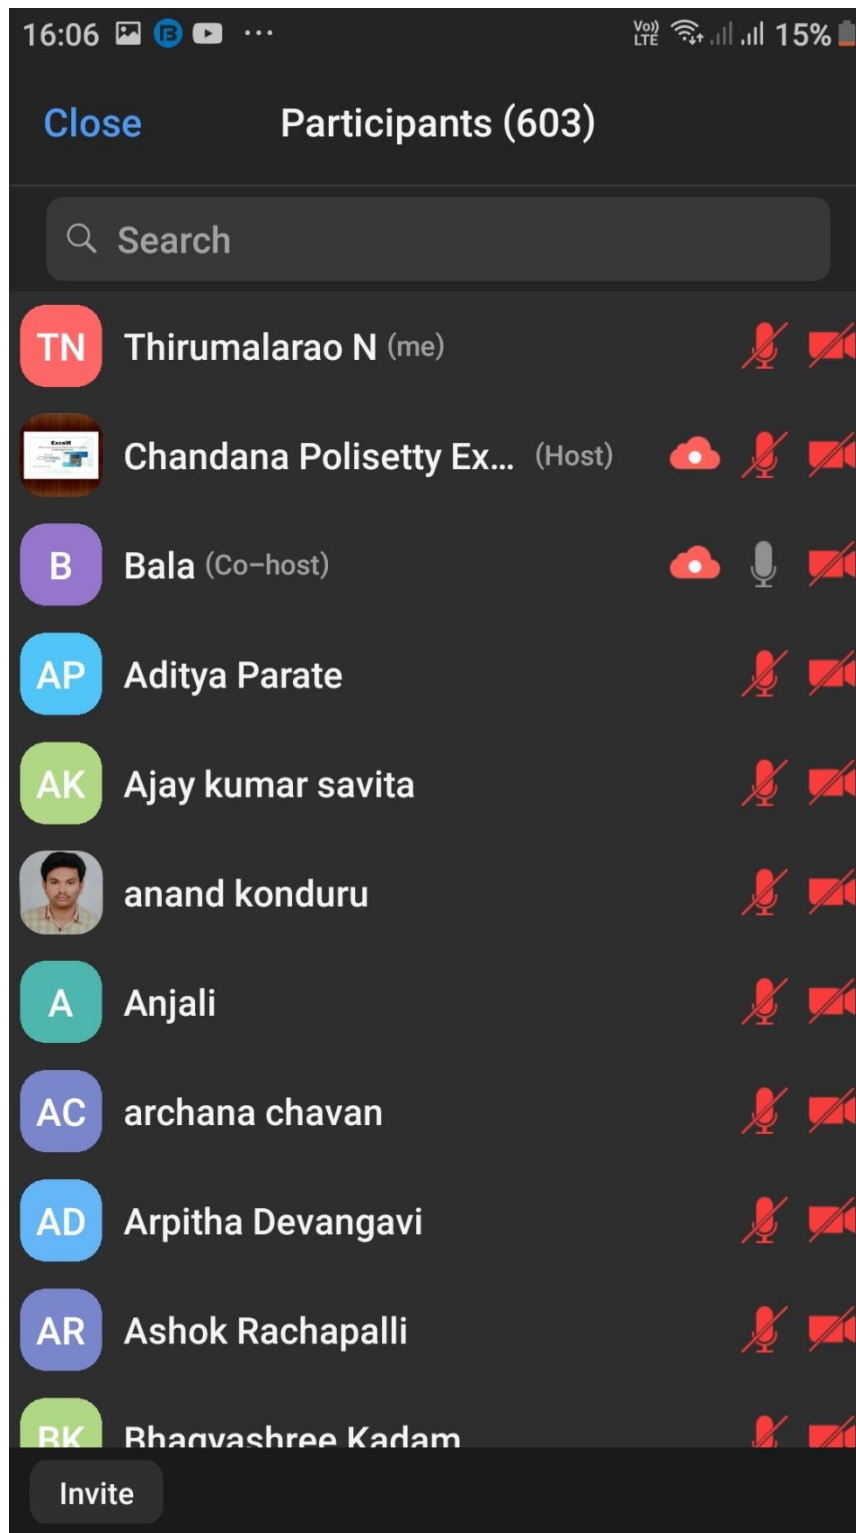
16:06 ··· Vo)) LTE 15%

Close Participants (603)

Search

TN Thirumalarao N (me)

Chandana Polisetty Ex... (Host)

B Bala (Co-host)

AP Aditya Parate

AK Ajay kumar savita

anand konduru

A Anjali

AC archana chavan

AD Arpitha Devangavi

AR Ashok Rachapalli

BK Bhagyashree Kadam

Invite